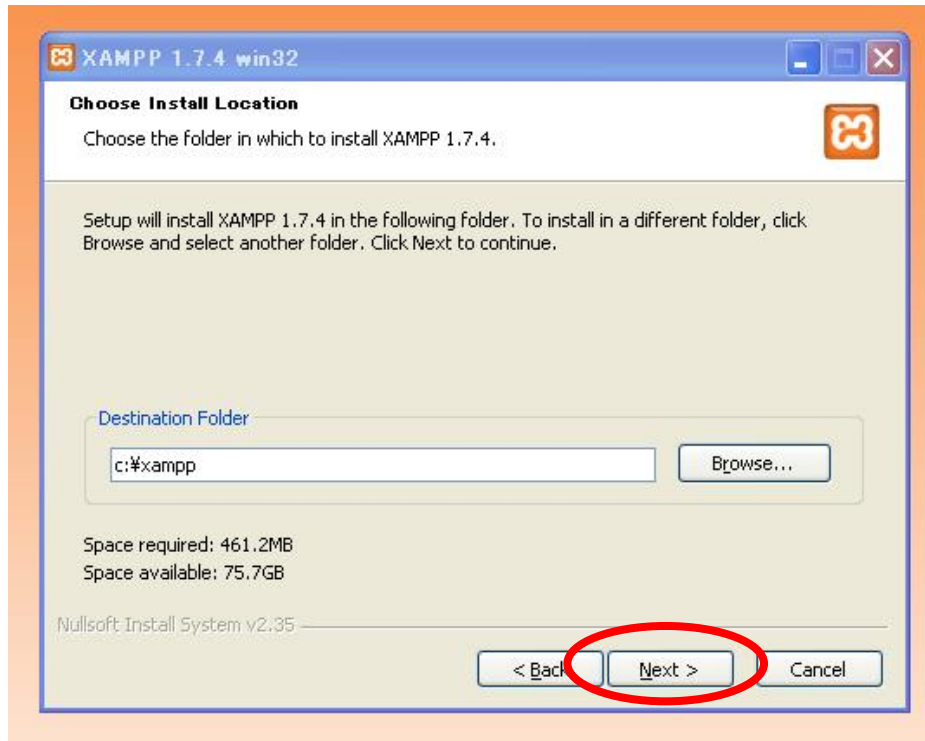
XAMPP 1.7.4 win32

Choose Install Location

Choose the folder in which to install XAMPP 1.7.4.

Setup will install XAMPP 1.7.4 in the following folder. To install in a different folder, click Browse and select another folder. Click Next to continue.

Destination Folder

c:¥xampp

Browse...

Space required: 461.2MB
Space available: 75.7GB

Nullsoft Install System v2.35

< Back

Next >

Cancel